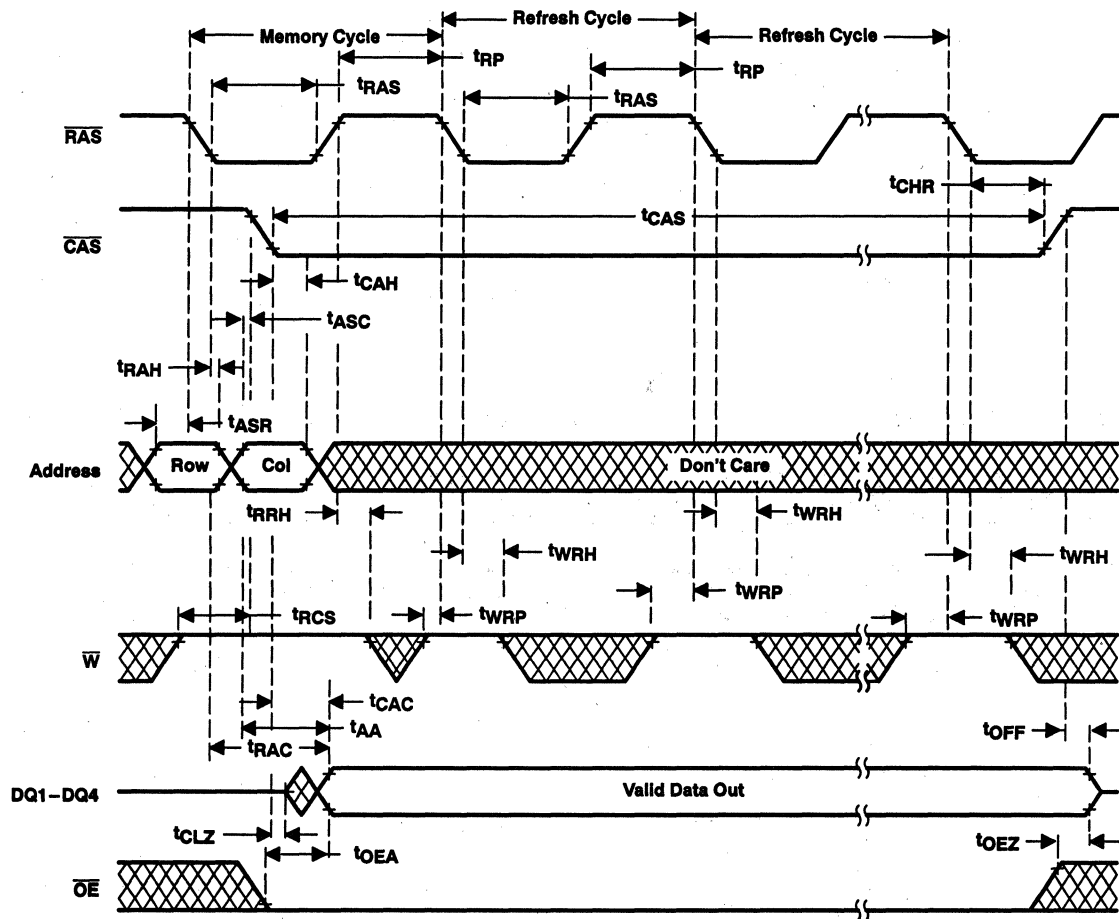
Memory Cycle
Refresh Cycle
Refresh Cycle
$t_{RP}$
$t_{RP}$
$t_{RAS}$
$t_{RAS}$
$\overline{RAS}$
$t_{CHR}$
$t_{CAS}$
$\overline{CAS}$
$t_{CAH}$
$t_{ASC}$
$t_{RAH}$
$t_{ASR}$
Address
Row
Col
Don't Care
$t_{RRH}$
$t_{WRH}$
$t_{WRH}$
$t_{WRH}$
$t_{WRP}$
$t_{RCS}$
$t_{WRP}$
$t_{WRP}$
$\overline{W}$
$t_{CAC}$
$t_{AA}$
$t_{OFF}$
$t_{RAC}$
DQ1–DQ4
Valid Data Out
$t_{CLZ}$
$t_{OEZ}$
$t_{OEA}$
$\overline{OE}$